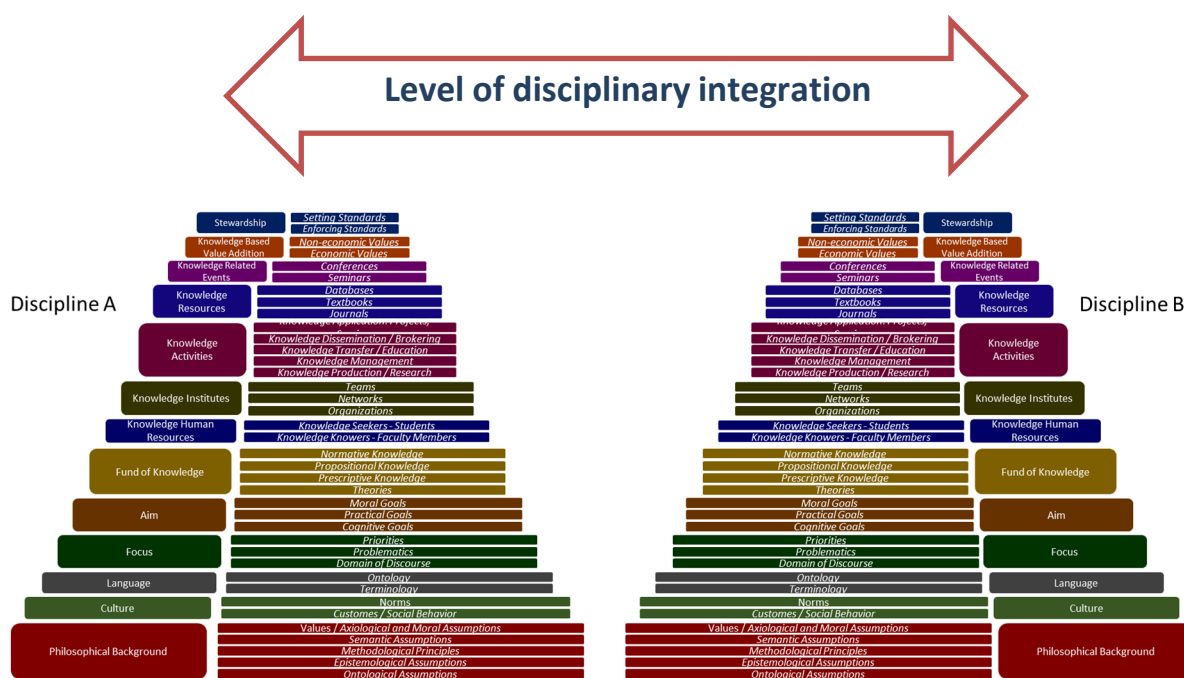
Level of disciplinary integration

Discipline A

Stewardship
Setting Standards
Enforcing Standards
Knowledge Based Value Addition
Non-economic Values
Economic Values
Knowledge Related Events
Conferences
Seminars
Knowledge Resources
Databases
Textbooks
Journals
Knowledge Activities
Knowledge Application / Projects
Knowledge Dissemination / Brokering
Knowledge Transfer / Education
Knowledge Management
Knowledge Production / Research
Knowledge Institutes
Teams
Networks
Organizations
Knowledge Human Resources
Knowledge Seekers - Students
Knowledge Knowers - Faculty Members
Fund of Knowledge
Normative Knowledge
Propositional Knowledge
Prescriptive Knowledge
Theories
Aim
Moral Goals
Practical Goals
Cognitive Goals
Focus
Priorities
Problematics
Domain of Discourse
Language
Ontology
Terminology
Culture
Norms
Customes / Social Behavior
Philosophical Background
Values / Axiological and Moral Assumptions
Semantic Assumptions
Methodological Principles
Epistemological Assumptions
Ontological Assumptions

Discipline B

Setting Standards
Enforcing Standards
Stewardship
Non-economic Values
Economic Values
Knowledge Based Value Addition
Conferences
Seminars
Knowledge Related Events
Databases
Textbooks
Journals
Knowledge Resources
Knowledge Application / Projects
Knowledge Dissemination / Brokering
Knowledge Transfer / Education
Knowledge Management
Knowledge Production / Research
Knowledge Activities
Teams
Networks
Organizations
Knowledge Institutes
Knowledge Seekers - Students
Knowledge Knowers - Faculty Members
Knowledge Human Resources
Normative Knowledge
Propositional Knowledge
Prescriptive Knowledge
Theories
Fund of Knowledge
Moral Goals
Practical Goals
Cognitive Goals
Aim
Priorities
Problematics
Domain of Discourse
Focus
Ontology
Terminology
Language
Norms
Customes / Social Behavior
Culture
Values / Axiological and Moral Assumptions
Semantic Assumptions
Methodological Principles
Epistemological Assumptions
Ontological Assumptions
Philosophical Background